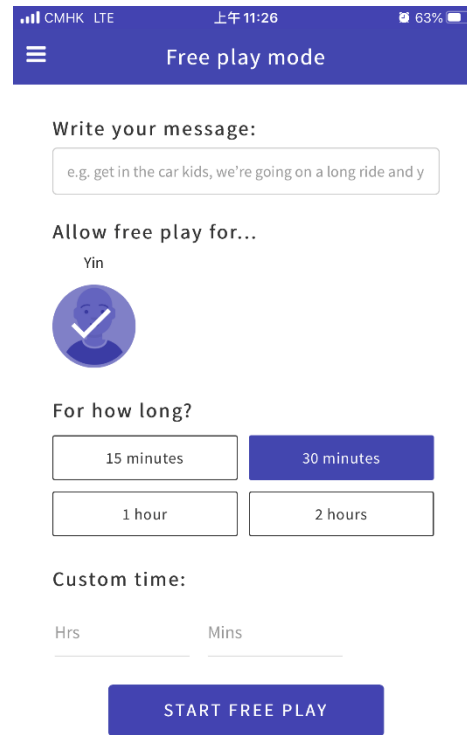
CMHK LTE 上午11:26 63%

Free play mode

Write your message:

e.g. get in the car kids, we're going on a long ride and y

Allow free play for...

Yin

For how long?

15 minutes

30 minutes

1 hour

2 hours

Custom time:

Hrs

Mins

START FREE PLAY